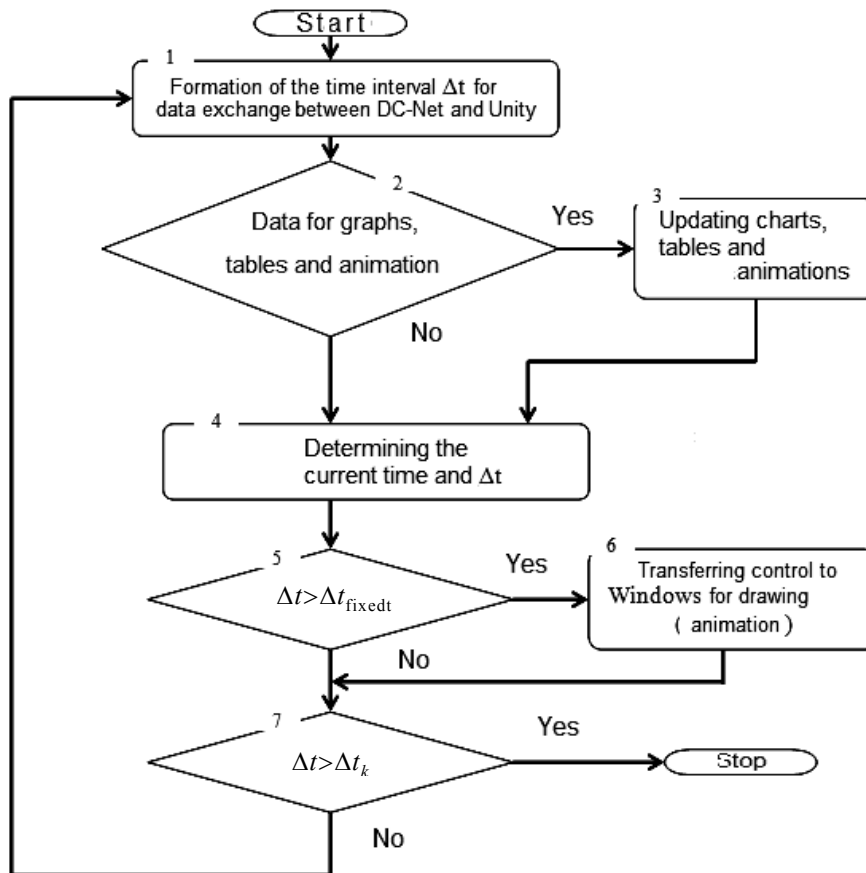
Start

1
Formation of the time interval $\Delta t$ for data exchange between DC-Net and Unity

2
Data for graphs, tables and animation

Yes

3
Updating charts, tables and animations

No

4
Determining the current time and $\Delta t$

5
$\Delta t > \Delta t_{\text{fixedt}}$

Yes

6
Transferring control to Windows for drawing ( animation )

No

7
$\Delta t > \Delta t_k$

Yes

Stop

No